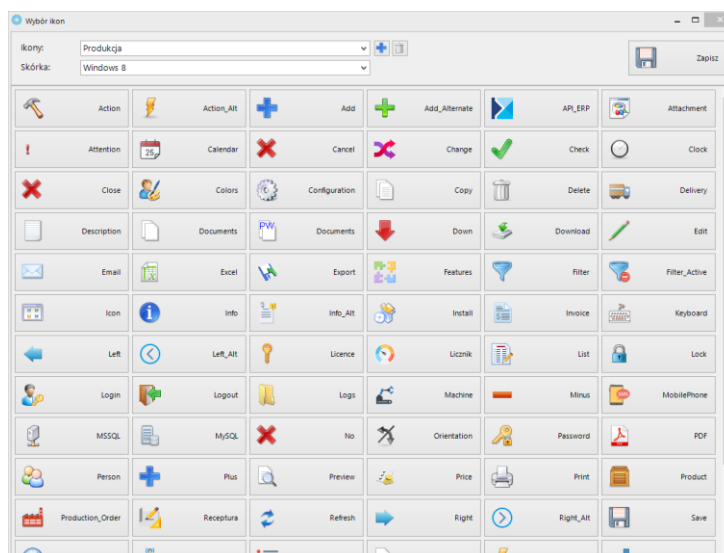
Wybór ikon

Ikony: Produkcja
Skórka: Windows 8

Zapisz

| | | | | | |
|---|---|---|---|---|---|
| Action | Action_Alt | Add | Add_Alternate | API_ERP | Attachment |
| Attention | Calendar | Cancel | Change | Check | Clock |
| Close | Colors | Configuration | Copy | Delete | Delivery |
| Description | Documents | Documents | Down | Download | Edit |
| Email | Excel | Export | Features | Filter | Filter_Active |
| Icon | Info | Info_Alt | Install | Invoice | Keyboard |
| Left | Left_Alt | Licence | Licznik | List | Lock |
| Login | Logout | Logs | Machine | Minus | MobilePhone |
| MSSQL | MySQL | No | Orientation | Password | PDF |
| Person | Plus | Preview | Price | Print | Product |
| Production_Order | Receptura | Refresh | Right | Right_Alt | Save |

25

PW